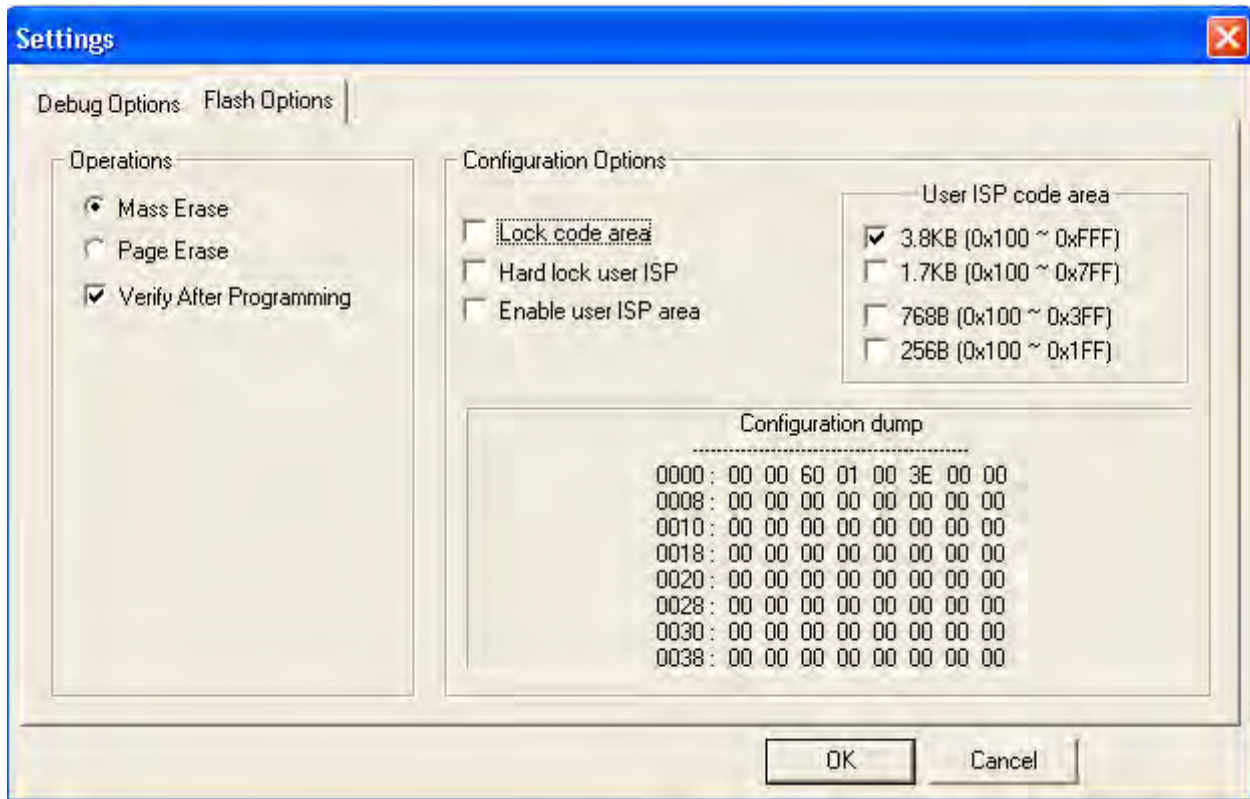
Settings

Debug Options Flash Options

Operations

Mass Erase

Page Erase

Verify After Programming

Configuration Options

Lock code area

Hard lock user ISP

Enable user ISP area

User ISP code area

3.8KB (0x100 ~ 0xFFF)

1.7KB (0x100 ~ 0x7FF)

768B (0x100 ~ 0x3FF)

256B (0x100 ~ 0x1FF)

Configuration dump

--------------------------------------------

0000 : 00 00 60 01 00 3E 00 00
0008 : 00 00 00 00 00 00 00 00
0010 : 00 00 00 00 00 00 00 00
0018 : 00 00 00 00 00 00 00 00
0020 : 00 00 00 00 00 00 00 00
0028 : 00 00 00 00 00 00 00 00
0030 : 00 00 00 00 00 00 00 00
0038 : 00 00 00 00 00 00 00 00

OK Cancel